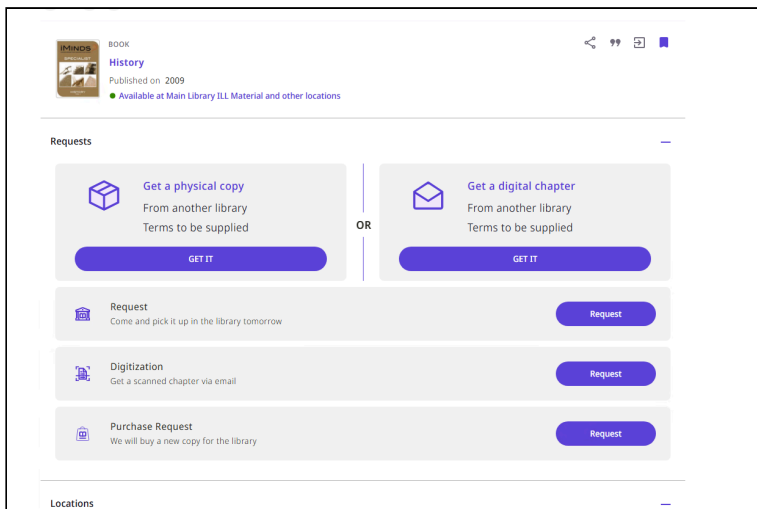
IMINDS

BOOK
History
Published on 2009
Available at Main Library ILL Material and other locations

Requests

Get a physical copy
From another library
Terms to be supplied
GET IT

OR

Get a digital chapter
From another library
Terms to be supplied
GET IT

Request
Come and pick it up in the library tomorrow
Request

Digitization
Get a scanned chapter via email
Request

Purchase Request
We will buy a new copy for the library
Request

Locations